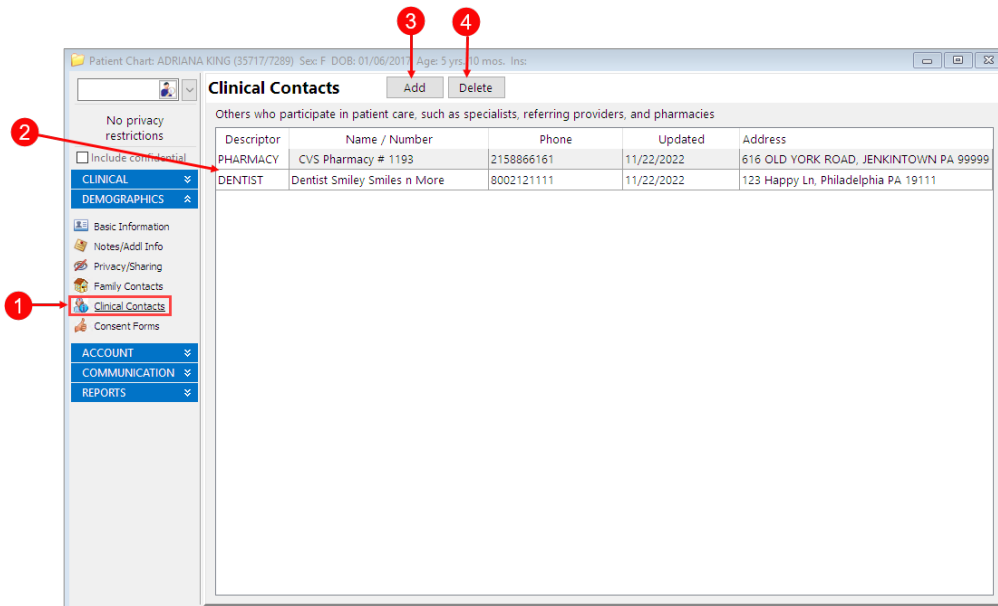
Patient Chart: ADRIANA KING (35717/7289) Sex: F DOB: 01/06/2017 Age: 5 yrs 10 mos. Ins:

3 4

No privacy restrictions

Include confidential

CLINICAL

DEMOGRAPHICS

Basic Information

Notes/Addl Info

Privacy/Sharing

Family Contacts

1 Clinical Contacts

Consent Forms

ACCOUNT

COMMUNICATION

REPORTS

Clinical Contacts Add Delete

Others who participate in patient care, such as specialists, referring providers, and pharmacies

2

| Descriptor | Name / Number | Phone | Updated | Address |
|---|---|---|---|---|
| PHARMACY | CVS Pharmacy # 1193 | 2158866161 | 11/22/2022 | 616 OLD YORK ROAD, JENKINTOWN PA 99999 |
| DENTIST | Dentist Smiley Smiles n More | 8002121111 | 11/22/2022 | 123 Happy Ln, Philadelphia PA 19111 |